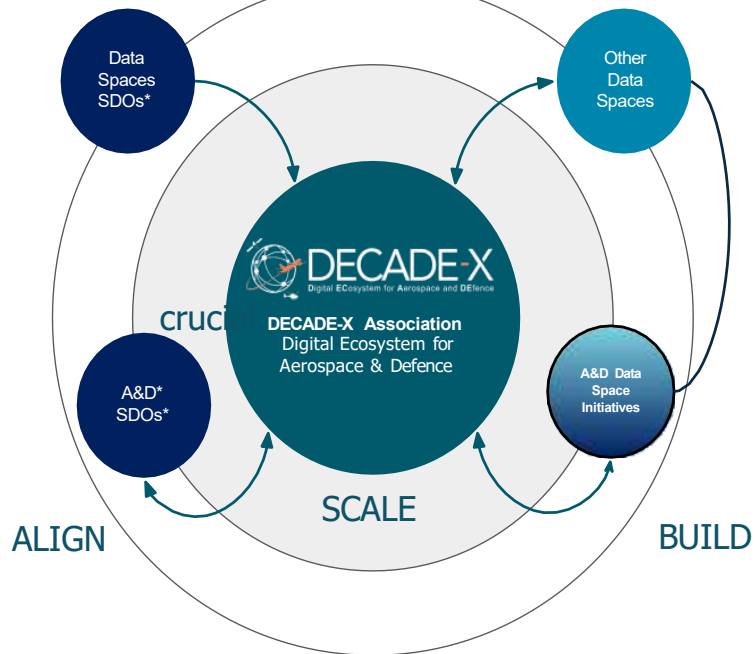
Data Spaces SDOs*

Other Data Spaces

DECADE-X
Digital ECosystem for Aerospace and DEfence

crucia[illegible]

DECADE-X Association
Digital Ecosystem for Aerospace & Defence

A&D* SDOs*

A&D Data Space Initiatives

SCALE

ALIGN

BUILD